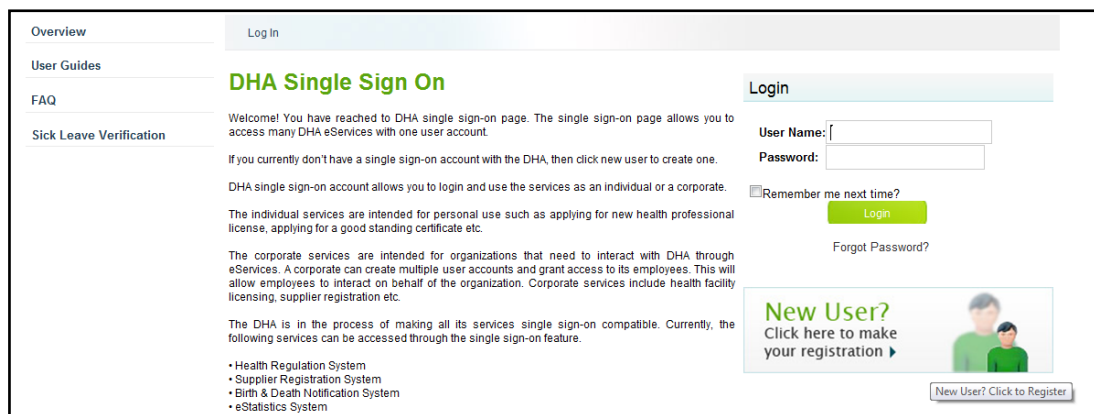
Overview
User Guides
FAQ
Sick Leave Verification

Log In

DHA Single Sign On

Welcome! You have reached to DHA single sign-on page. The single sign-on page allows you to access many DHA eServices with one user account.

If you currently don't have a single sign-on account with the DHA, then click new user to create one.

DHA single sign-on account allows you to login and use the services as an individual or a corporate.

The individual services are intended for personal use such as applying for new health professional license, applying for a good standing certificate etc.

The corporate services are intended for organizations that need to interact with DHA through eServices. A corporate can create multiple user accounts and grant access to its employees. This will allow employees to interact on behalf of the organization. Corporate services include health facility licensing, supplier registration etc.

The DHA is in the process of making all its services single sign-on compatible. Currently, the following services can be accessed through the single sign-on feature.

• Health Regulation System
• Supplier Registration System
• Birth & Death Notification System
• eStatistics System

Login

User Name:
Password:

Remember me next time?
Login
Forgot Password?

New User?
Click here to make your registration

New User? Click to Register